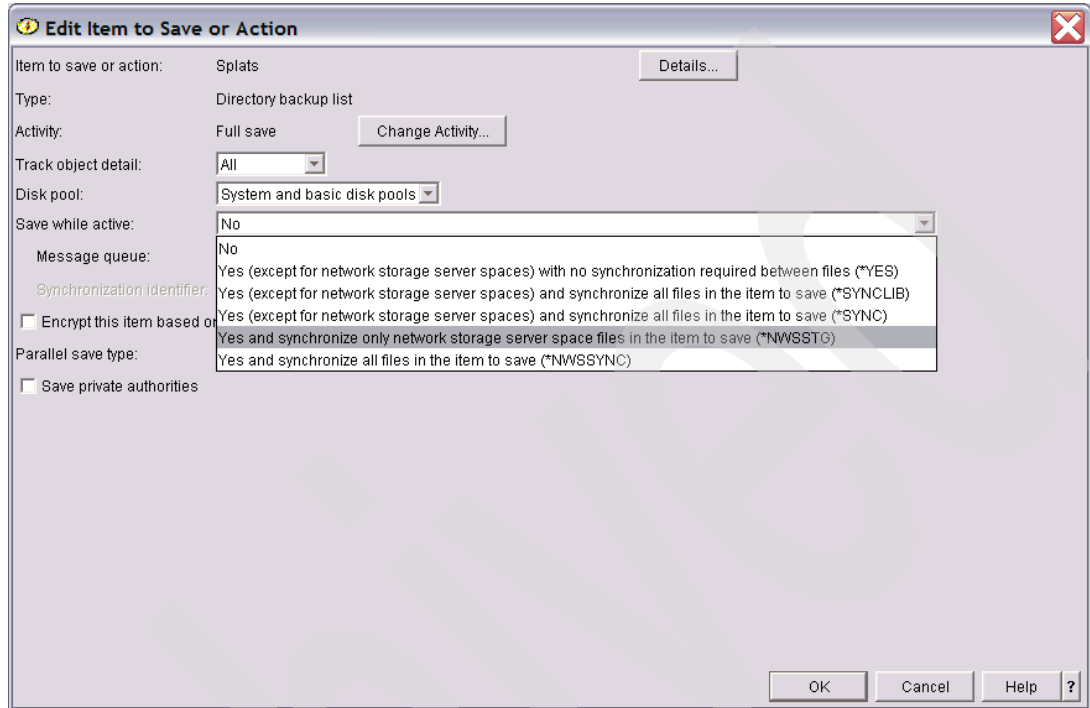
Edit Item to Save or Action

Item to save or action: Splats Details...

Type: Directory backup list

Activity: Full save Change Activity...

Track object detail: All

Disk pool: System and basic disk pools

Save while active: No

Message queue:

Synchronization identifier:

Encrypt this item based o

Parallel save type:

Save private authorities

No
Yes (except for network storage server spaces) with no synchronization required between files (*YES)
Yes (except for network storage server spaces) and synchronize all files in the item to save (*SYNCLIB)
Yes (except for network storage server spaces) and synchronize all files in the item to save (*SYNC)
Yes and synchronize only network storage server space files in the item to save (*NWSSTG)
Yes and synchronize all files in the item to save (*NWSSYNC)

OK Cancel Help ?